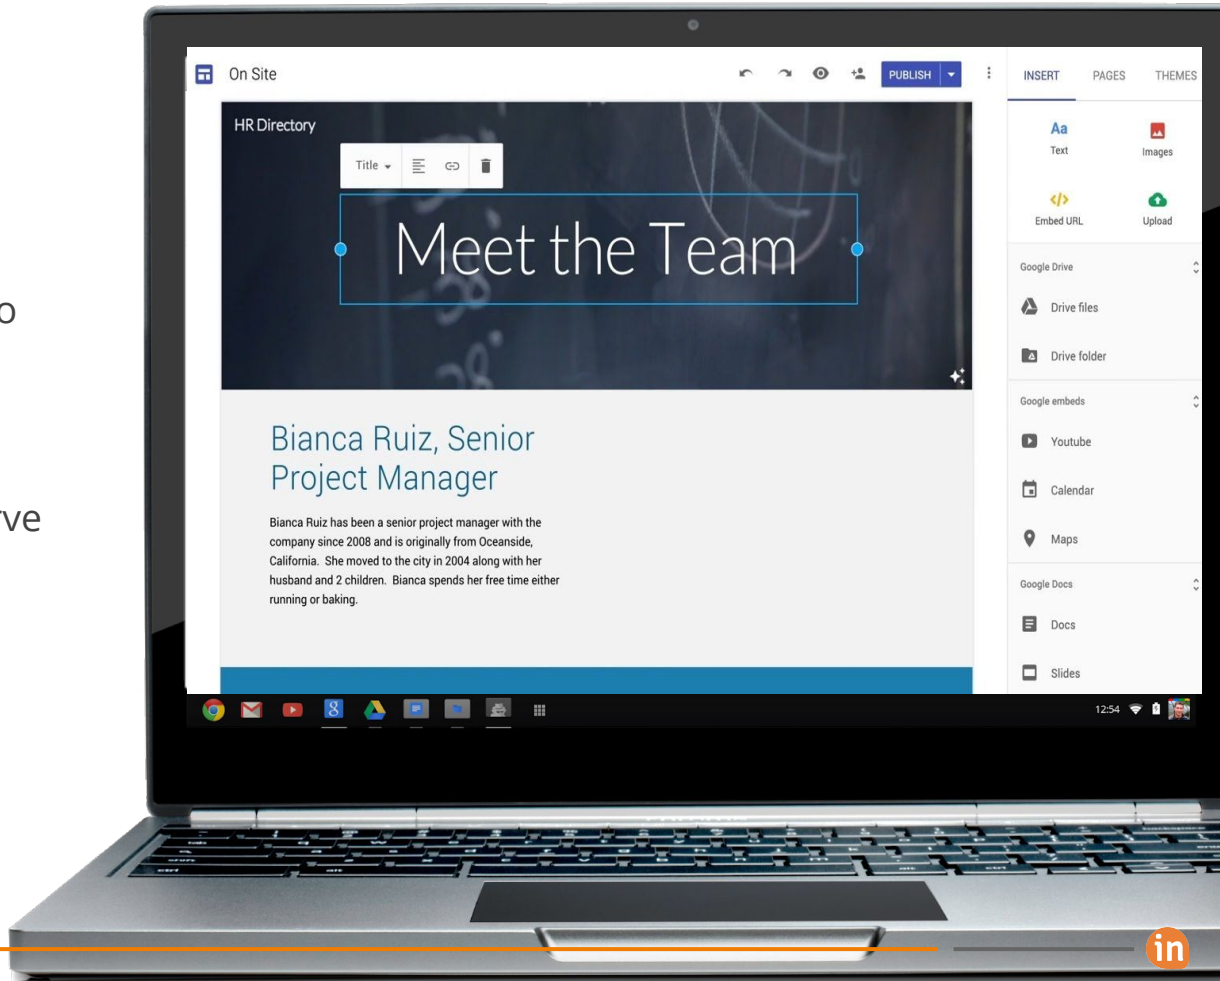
o

ve

On Site

PUBLISH

INSERT PAGES THEMES

HR Directory

Title

Meet the Team

Bianca Ruiz, Senior Project Manager

Bianca Ruiz has been a senior project manager with the company since 2008 and is originally from Oceanside, California. She moved to the city in 2004 along with her husband and 2 children. Bianca spends her free time either running or baking.

Aa
Text

Images

Embed URL

Upload

Google Drive

Drive files

Drive folder

Google embeds

Youtube

Calendar

Maps

Google Docs

Docs

Slides

12:54

in